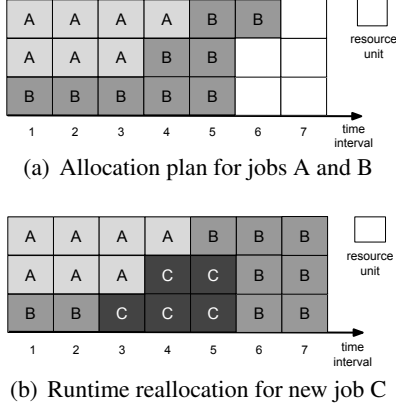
| A | A | A | A | B | B | |
|---|---|---|---|---|---|---|
| A | A | A | B | B | | |
| B | B | B | B | B | | |
| 1 | 2 | 3 | 4 | 5 | 6 | 7 |

resource unit

time interval

(a) Allocation plan for jobs A and B

| A | A | A | A | B | B | B |
|---|---|---|---|---|---|---|
| A | A | A | C | C | B | B |
| B | B | C | C | C | B | B |
| 1 | 2 | 3 | 4 | 5 | 6 | 7 |

resource unit

time interval

(b) Runtime reallocation for new job C